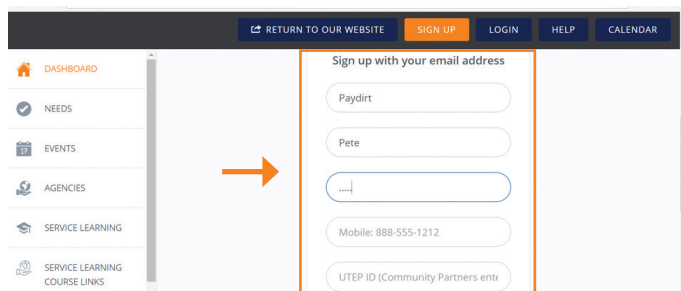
RETURN TO OUR WEBSITE SIGN UP LOGIN HELP CALENDAR

DASHBOARD

NEEDS

17 EVENTS

AGENCIES

SERVICE LEARNING

SERVICE LEARNING COURSE LINKS

Sign up with your email address

Paydirt

Pete

.....

Mobile: 888-555-1212

UTEP ID (Community Partners ente